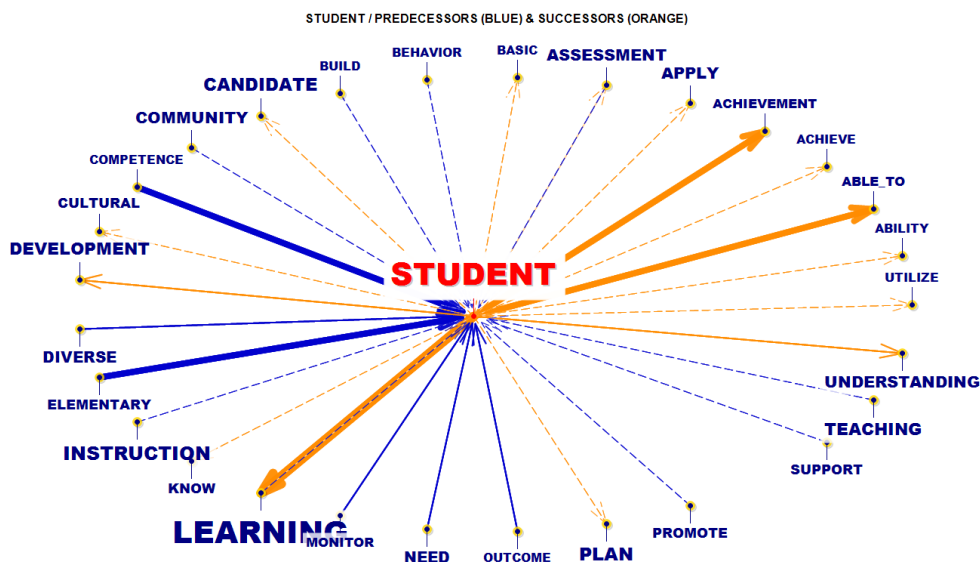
STUDENT / PREDECESSORS (BLUE) & SUCCESSORS (ORANGE)

BUILD
BEHAVIOR
BASIC
ASSESSMENT
APPLY
CANDIDATE
ACHIEVEMENT
COMMUNITY
ACHIEVE
COMPETENCE
ABLE_TO
CULTURAL
ABILITY
DEVELOPMENT
STUDENT
UTILIZE
DIVERSE
UNDERSTANDING
ELEMENTARY
TEACHING
INSTRUCTION
SUPPORT
KNOW
LEARNING
MONITOR
NEED
OUTCOME
PLAN
PROMOTE